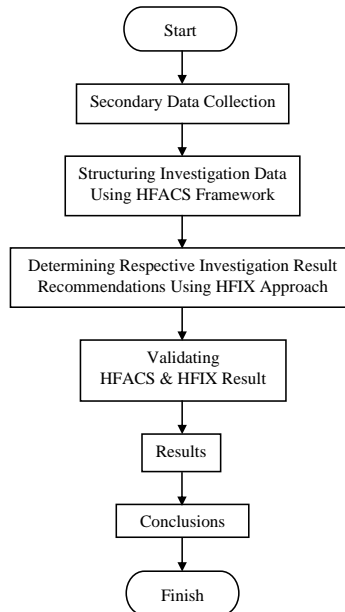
Start

Secondary Data Collection

Structuring Investigation Data Using HFACS Framework

Determining Respective Investigation Result Recommendations Using HFIX Approach

Validating HFACS & HFIX Result

Results

Conclusions

Finish